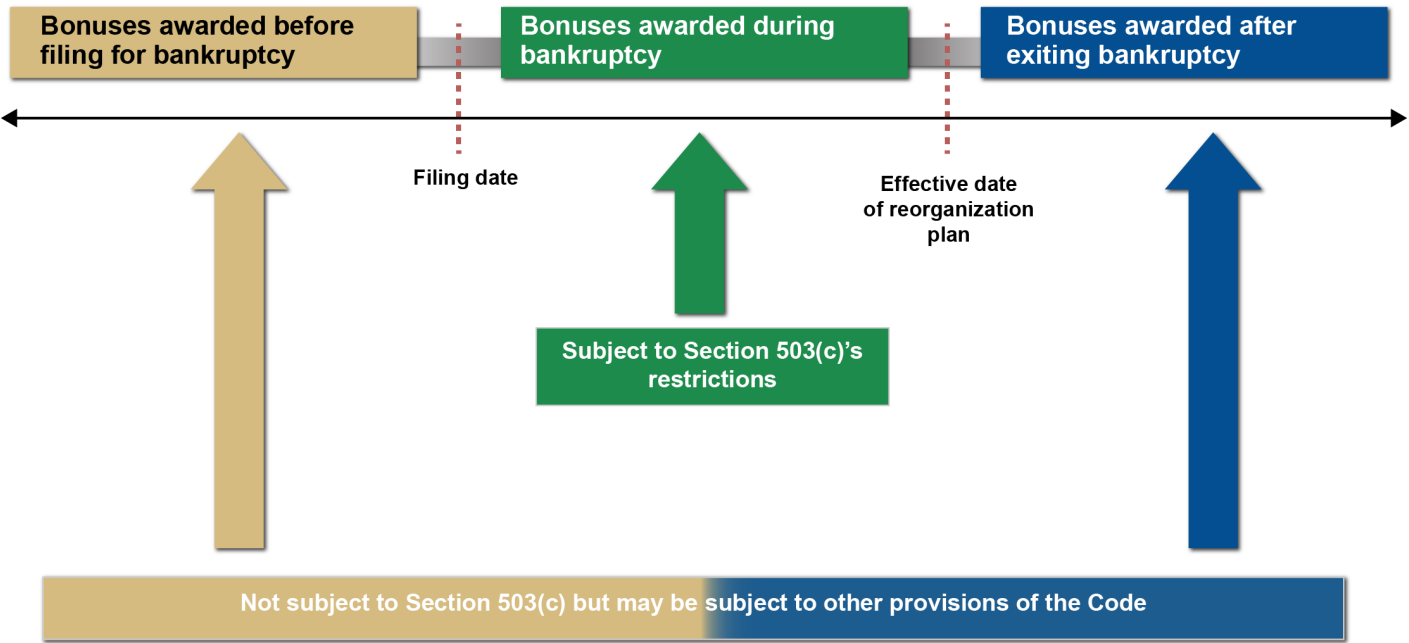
Bonuses awarded before filing for bankruptcy

Bonuses awarded during bankruptcy

Bonuses awarded after exiting bankruptcy

Filing date

Effective date of reorganization plan

Subject to Section 503(c)’s restrictions

Not subject to Section 503(c) but may be subject to other provisions of the Code